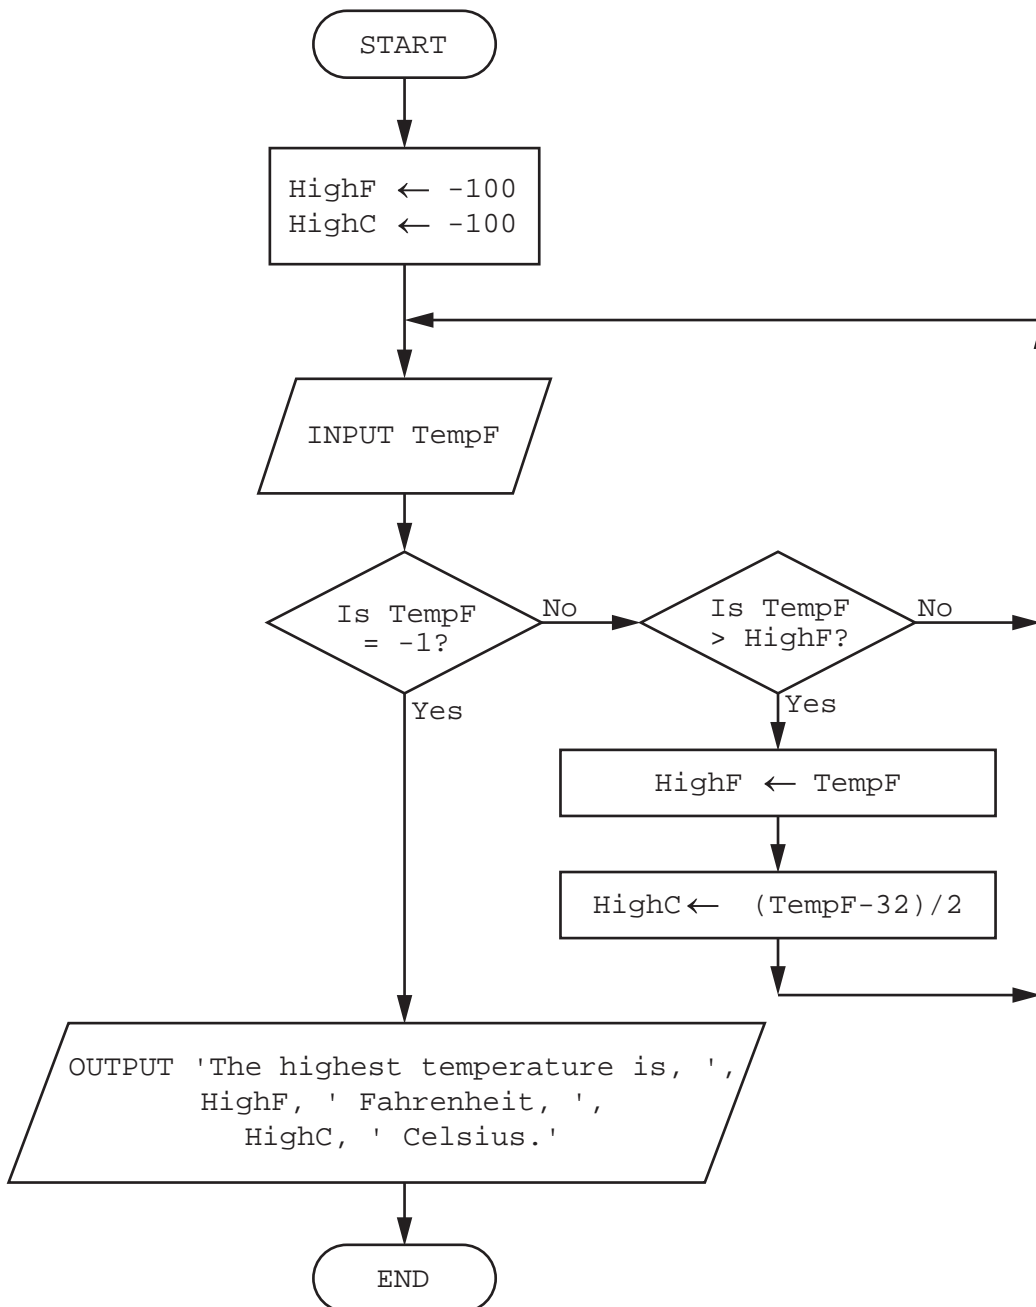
START

HighF ← -100
HighC ← -100

INPUT TempF

Is TempF = -1?

No

Is TempF > HighF?

No

Yes

Yes

HighF ← TempF

HighC ← (TempF-32)/2

OUTPUT 'The highest temperature is, ', HighF, ' Fahrenheit, ', HighC, ' Celsius.'

END